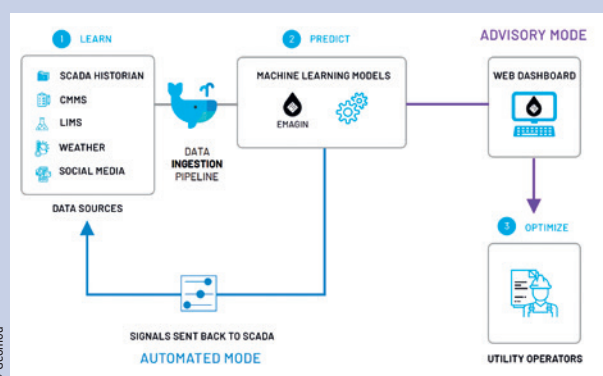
1 LEARN

SCADA HISTORIAN
CMMS
LIMS
WEATHER
SOCIAL MEDIA

DATA SOURCES

DATA INGESTION PIPELINE

2 PREDICT

MACHINE LEARNING MODELS

EMAGIN

ADVISORY MODE

WEB DASHBOARD

3 OPTIMIZE

UTILITY OPERATORS

SIGNALS SENT BACK TO SCADA

AUTOMATED MODE